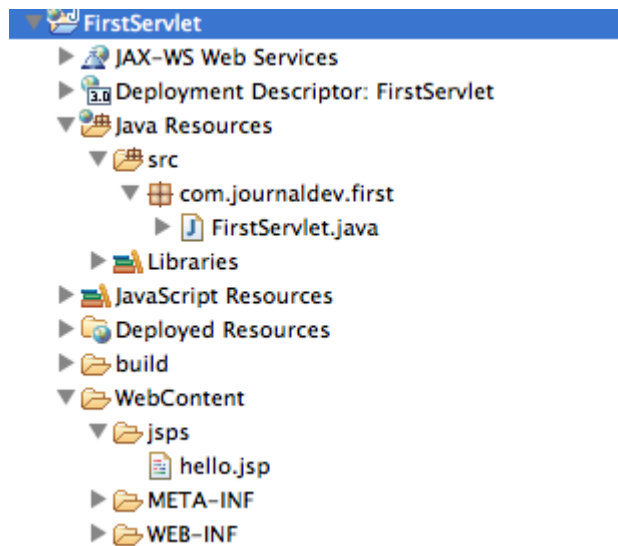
FirstServlet
JAX-WS Web Services
3.0 Deployment Descriptor: FirstServlet
Java Resources
src
com.journaldev.first
J FirstServlet.java
Libraries
JavaScript Resources
Deployed Resources
build
WebContent
jsps
hello.jsp
META-INF
WEB-INF